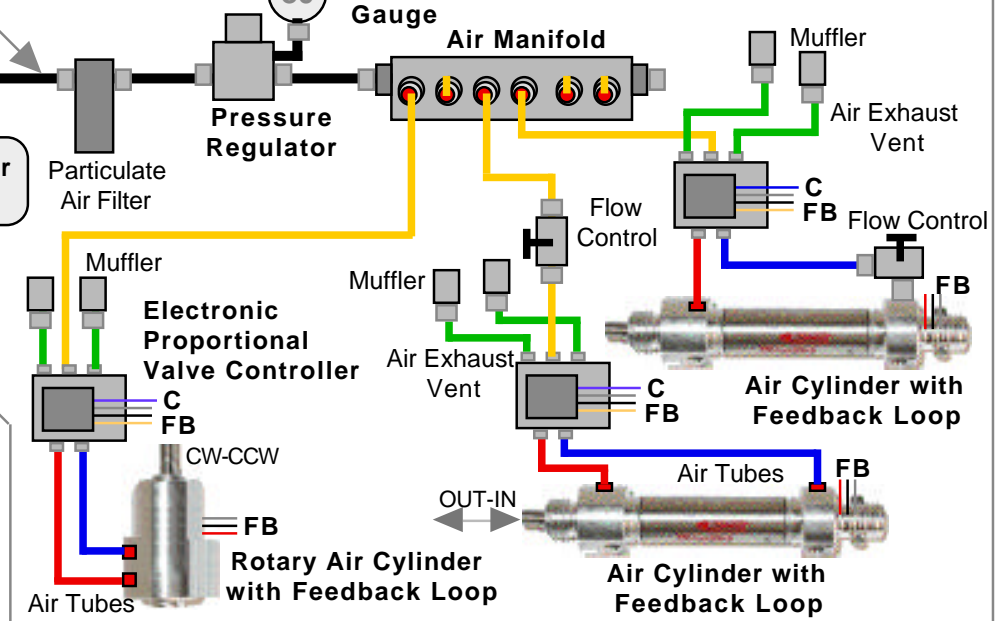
Gauge

Air Manifold

Pressure Regulator

Particulate Air Filter

r

Muffler

Air Exhaust Vent

C

FB

Flow Control

Flow Control

FB

Muffler

Muffler

Electronic Proportional Valve Controller

C

FB

Air Exhaust Vent

C

FB

Air Cylinder with Feedback Loop

CW-CCW

FB

Rotary Air Cylinder with Feedback Loop

Air Tubes

Air Tubes

FB

OUT-IN

Air Cylinder with Feedback Loop